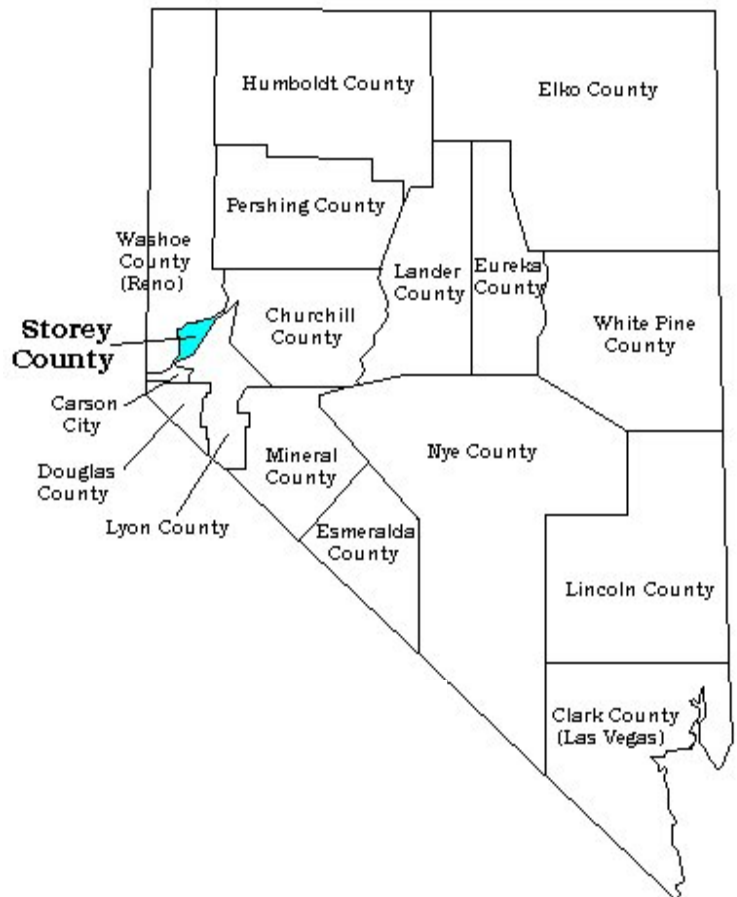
Humboldt County

Elko County

Pershing County

Washoe County (Reno)

Lander County

Eureka County

Churchill County

White Pine County

Storey County

Carson City

Douglas County

Lyon County

Mineral County

Nye County

Esmeralda County

Lincoln County

Clark County (Las Vegas)